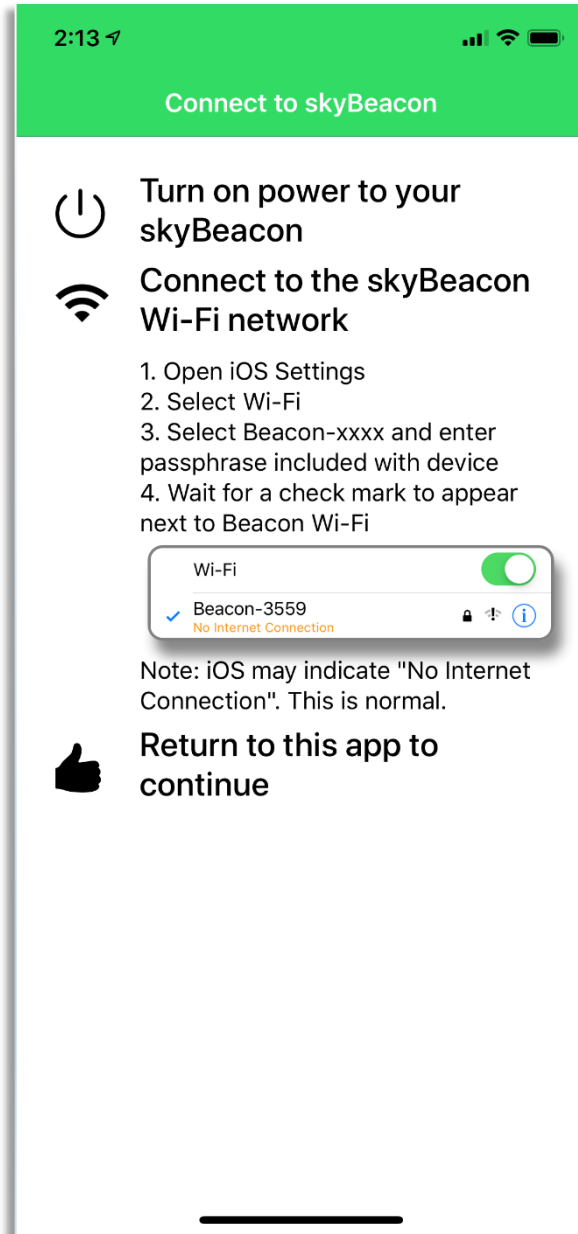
2:13

Connect to skyBeacon

Turn on power to your skyBeacon

Connect to the skyBeacon Wi-Fi network

1. Open iOS Settings
2. Select Wi-Fi
3. Select Beacon-xxxx and enter passphrase included with device
4. Wait for a check mark to appear next to Beacon Wi-Fi

Wi-Fi

Beacon-3559
No Internet Connection

Note: iOS may indicate "No Internet Connection". This is normal.

Return to this app to continue